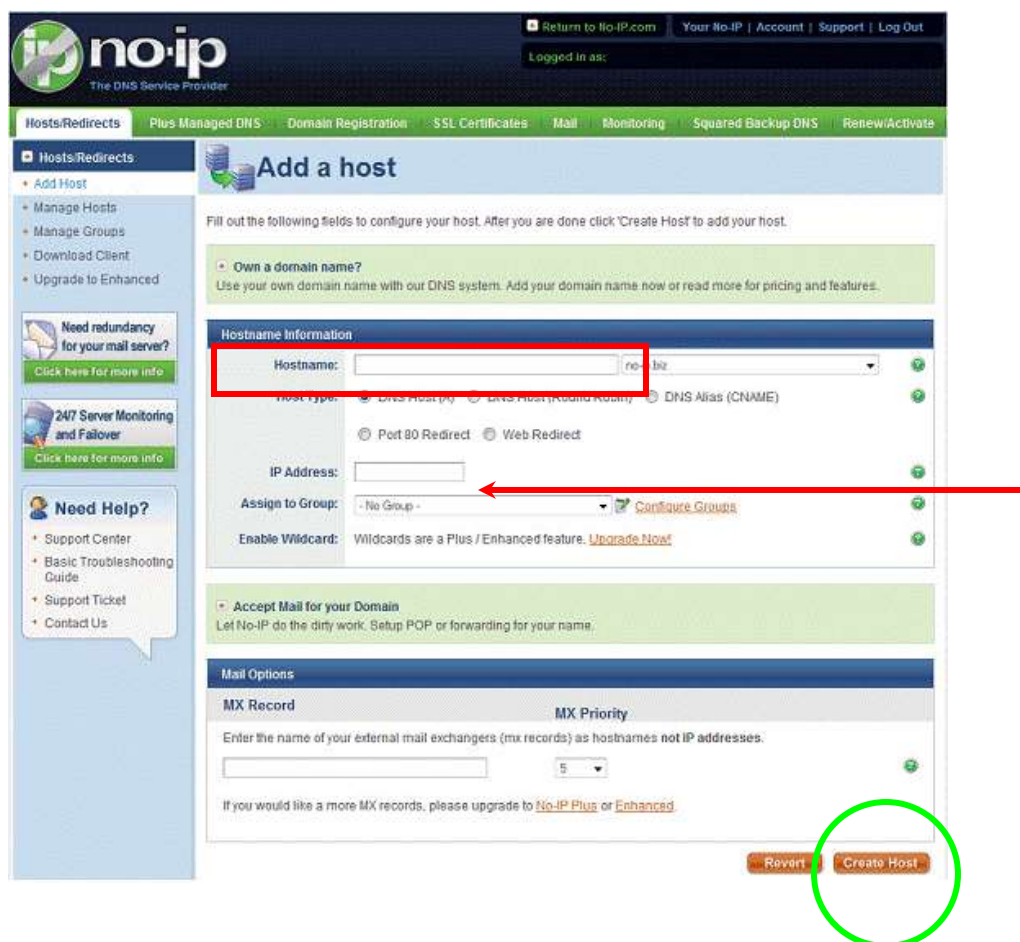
no·ip
The DNS Service Provider

Return to No-IP.com | Your No-IP | Account | Support | Log Out
Logged in as:

Hosts/Redirects | Plus Managed DNS | Domain Registration | SSL Certificates | Mail | Monitoring | Squared Backup DNS | Renew/Activate

Hosts/Redirects
• Add Host
• Manage Hosts
• Manage Groups
• Download Client
• Upgrade to Enhanced

Need redundancy for your mail server?
Click here for more info

24/7 Server Monitoring and Failover
Click here for more info

Need Help?
• Support Center
• Basic Troubleshooting Guide
• Support Ticket
• Contact Us

Add a host

Fill out the following fields to configure your host. After you are done click 'Create Host' to add your host.

Own a domain name?
Use your own domain name with our DNS system. Add your domain name now or read more for pricing and features.

Hostname Information

Hostname: no-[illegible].biz

Host Type: DNS Host (A) DNS Host (Round Robin) DNS Alias (CNAME)

Port 80 Redirect Web Redirect

IP Address:

Assign to Group: - No Group - Configure Groups

Enable Wildcard: Wildcards are a Plus / Enhanced feature. Upgrade Now!

Accept Mail for your Domain
Let No-IP do the dirty work. Setup POP or forwarding for your name.

Mail Options

MX Record
MX Priority

Enter the name of your external mail exchangers (mx records) as hostnames not IP addresses.

5

If you would like a more MX records, please upgrade to No-IP Plus or Enhanced.

Revert Create Host